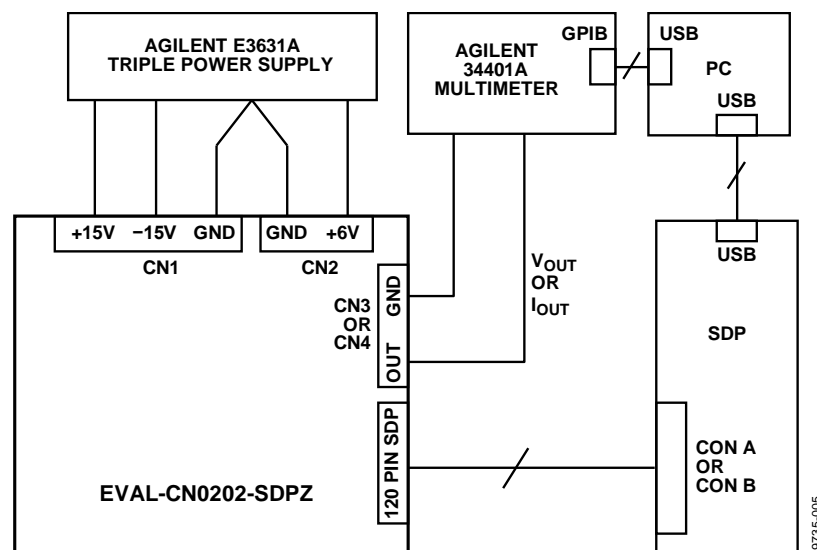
AGILENT E3631A TRIPLE POWER SUPPLY

AGILENT 34401A MULTIMETER

GPIB

USB

PC

USB

+15V −15V GND

CN1

GND +6V

CN2

CN3 OR CN4

GND

OUT

$V_{OUT}$ OR $I_{OUT}$

USB

SDP

120 PIN SDP

CON A OR CON B

EVAL-CN0202-SDPZ

09735-005